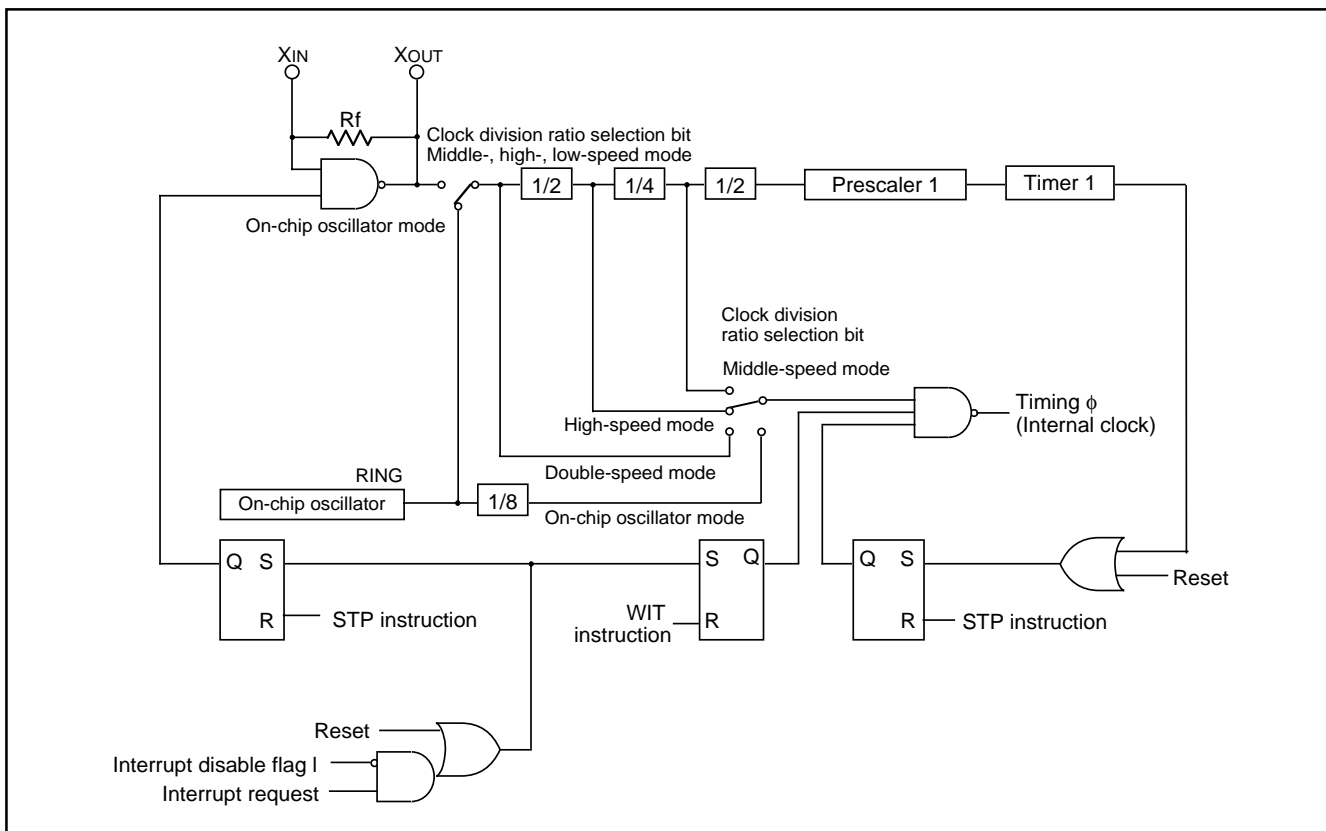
XIN
XOUT
Rf
Clock division ratio selection bit
Middle-, high-, low-speed mode
1/2
1/4
1/2
Prescaler 1
Timer 1
On-chip oscillator mode
Clock division ratio selection bit
Middle-speed mode
High-speed mode
Timing $\phi$ (Internal clock)
Double-speed mode
RING
On-chip oscillator
1/8
On-chip oscillator mode
Q S
R
STP instruction
S Q
WIT instruction
R
Q S
R
STP instruction
Reset
Reset
Interrupt disable flag I
Interrupt request